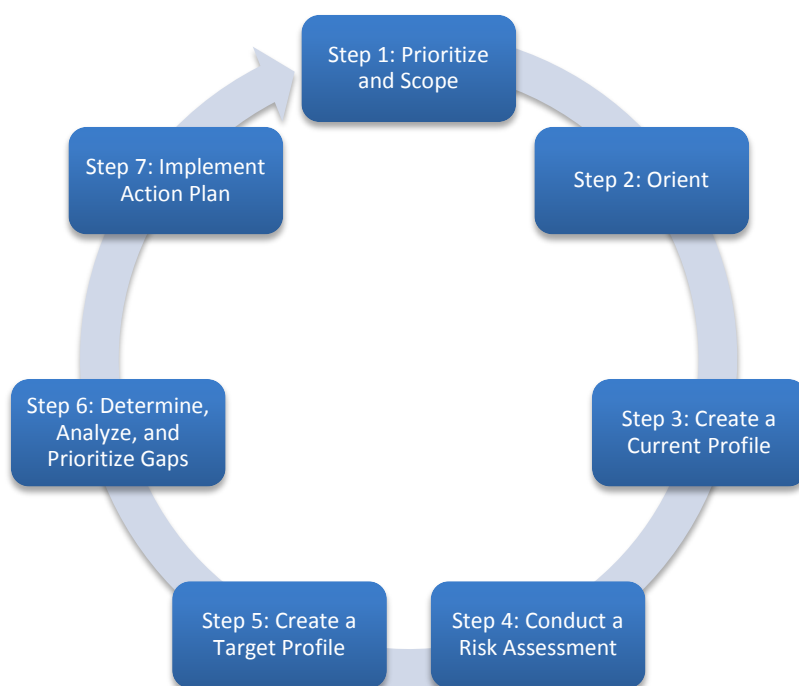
Step 1: Prioritize and Scope

Step 2: Orient

Step 3: Create a Current Profile

Step 4: Conduct a Risk Assessment

Step 5: Create a Target Profile

Step 6: Determine, Analyze, and Prioritize Gaps

Step 7: Implement Action Plan